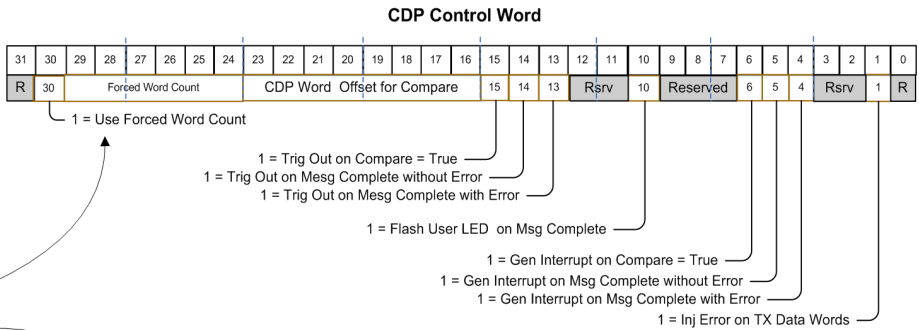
CDP Control Word

| 31 | 30 | 29 | 28 | 27 | 26 | 25 | 24 | 23 | 22 | 21 | 20 | 19 | 18 | 17 | 16 | 15 | 14 | 13 | 12 | 11 | 10 | 9 | 8 | 7 | 6 | 5 | 4 | 3 | 2 | 1 | 0 |
|---|---|---|---|---|---|---|---|---|---|---|---|---|---|---|---|---|---|---|---|---|---|---|---|---|---|---|---|---|---|---|---|
| R | 30 | Forced Word Count | | | | | | CDP Word Offset for Compare | | | | | | | | 15 | 14 | 13 | Rsrv | | 10 | Reserved | | | 6 | 5 | 4 | Rsrv | | 1 | R |

1 = Use Forced Word Count

1 = Trig Out on Compare = True
1 = Trig Out on Mesg Complete without Error
1 = Trig Out on Mesg Complete with Error

1 = Flash User LED on Msg Complete

1 = Gen Interrupt on Compare = True
1 = Gen Interrupt on Msg Complete without Error
1 = Gen Interrupt on Msg Complete with Error

1 = Inj Error on TX Data Words